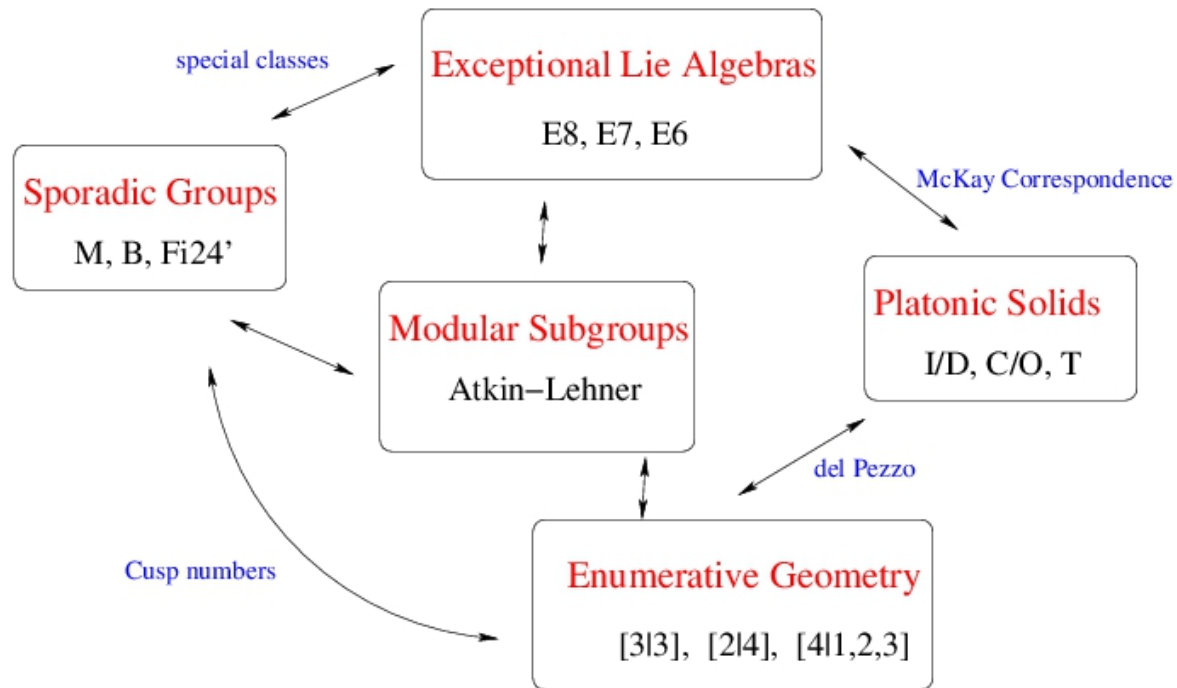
special classes

Exceptional Lie Algebras

E8, E7, E6

McKay Correspondence

Sporadic Groups

M, B, Fi24'

Platonic Solids

I/D, C/O, T

Modular Subgroups

Atkin−Lehner

del Pezzo

Cusp numbers

Enumerative Geometry

[3|3], [2|4], [4|1,2,3]